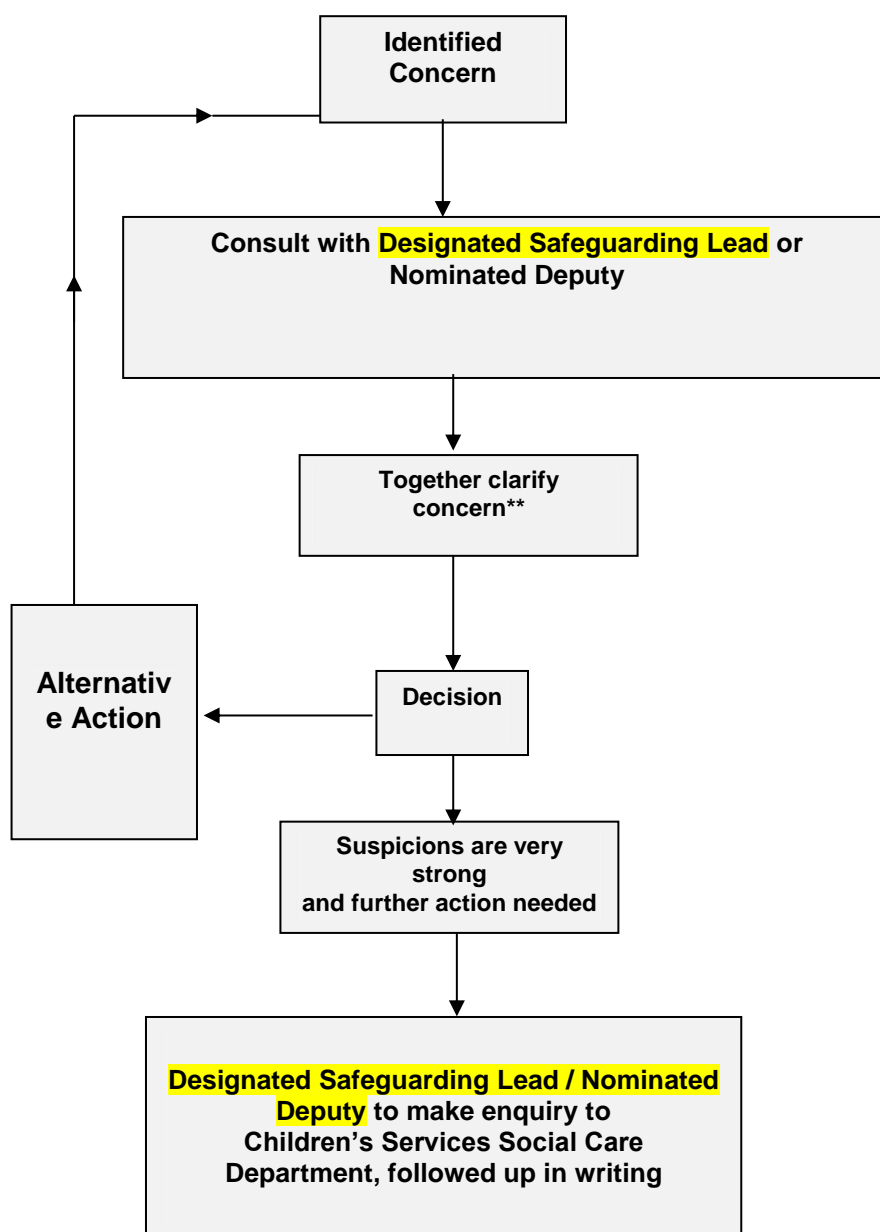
Identified Concern

Consult with Designated Safeguarding Lead or Nominated Deputy

Together clarify concern**

Alternativ e Action

Decision

Suspicions are very strong and further action needed

Designated Safeguarding Lead / Nominated Deputy to make enquiry to Children's Services Social Care Department, followed up in writing